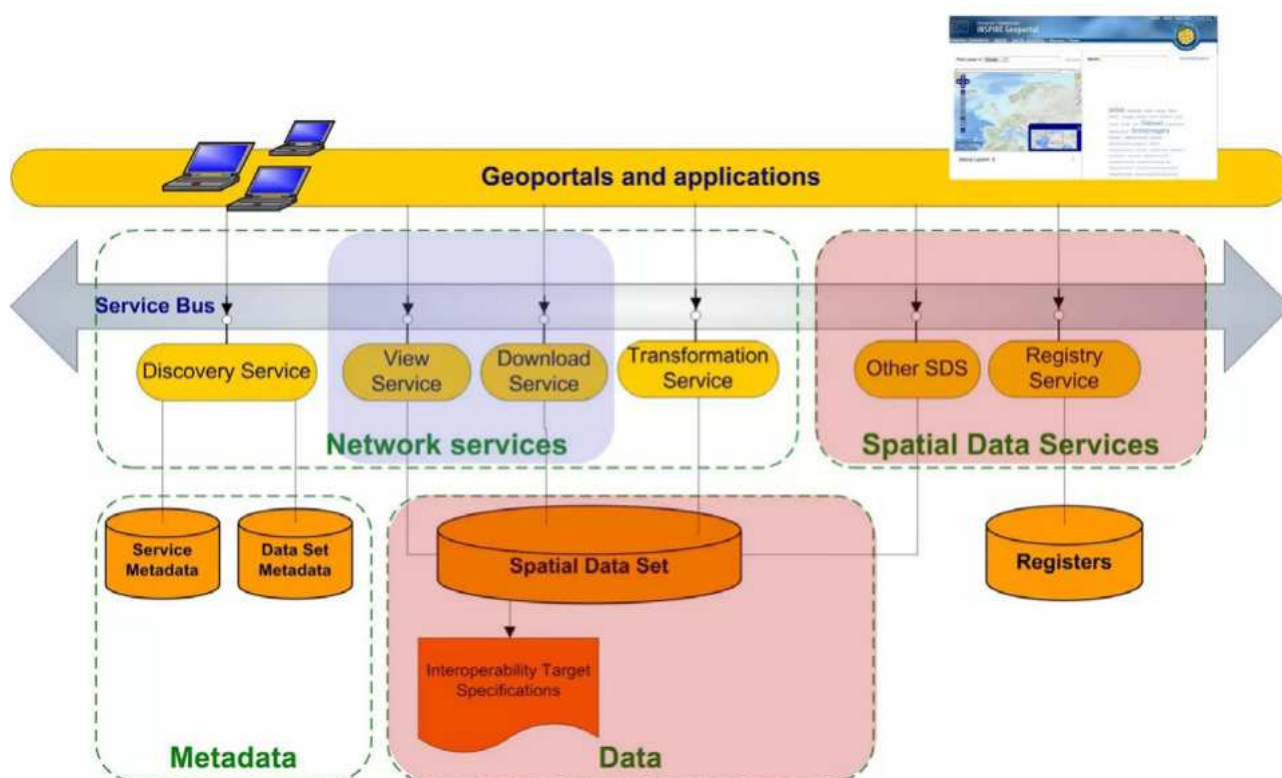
INSPIRE Geoportal

Geoportals and applications

Service Bus

Discovery Service

View Service

Download Service

Transformation Service

Other SDS

Registry Service

Network services

Spatial Data Services

Service Metadata

Data Set Metadata

Spatial Data Set

Registers

Interoperability Target Specifications

Metadata

Data